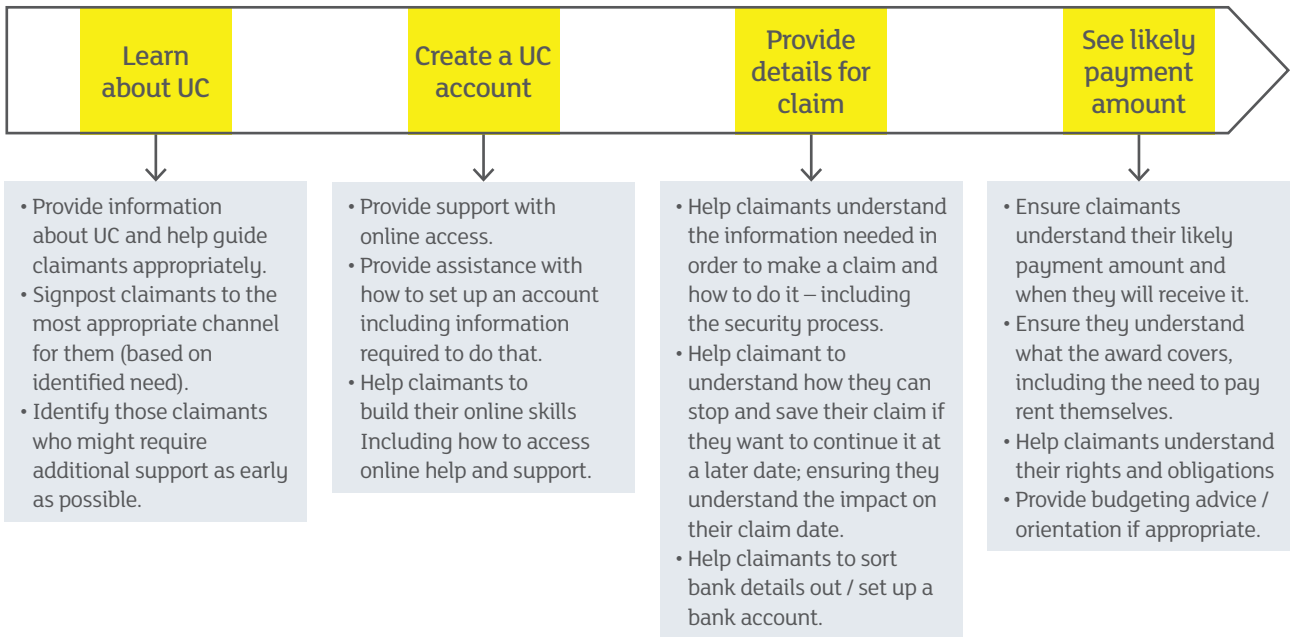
Learn about UC

Create a UC account

Provide details for claim

See likely payment amount

• Provide information about UC and help guide claimants appropriately.
• Signpost claimants to the most appropriate channel for them (based on identified need).
• Identify those claimants who might require additional support as early as possible.

• Provide support with online access.
• Provide assistance with how to set up an account including information required to do that.
• Help claimants to build their online skills Including how to access online help and support.

• Help claimants understand the information needed in order to make a claim and how to do it – including the security process.
• Help claimant to understand how they can stop and save their claim if they want to continue it at a later date; ensuring they understand the impact on their claim date.
• Help claimants to sort bank details out / set up a bank account.

• Ensure claimants understand their likely payment amount and when they will receive it.
• Ensure they understand what the award covers, including the need to pay rent themselves.
• Help claimants understand their rights and obligations
• Provide budgeting advice / orientation if appropriate.